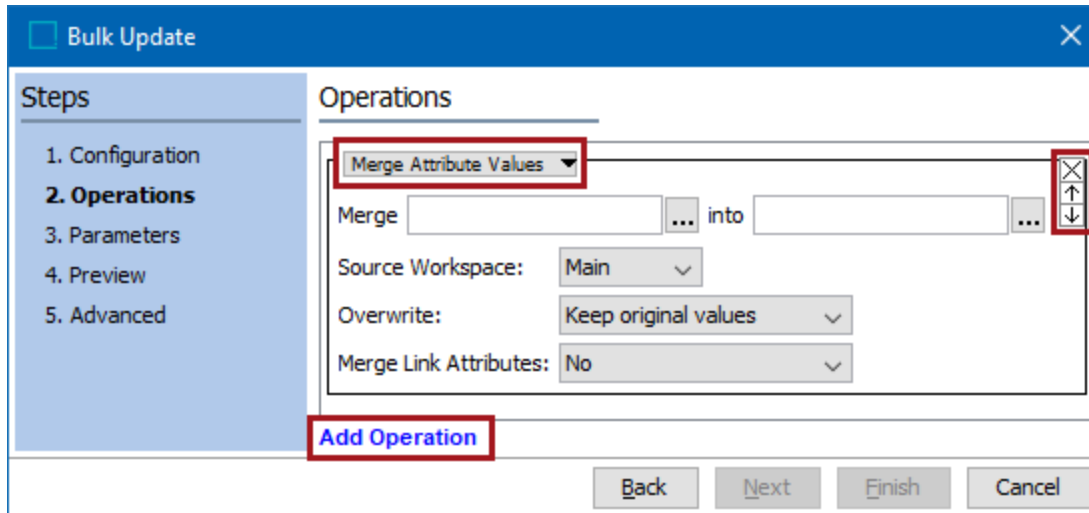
Bulk Update

Steps

1. Configuration
2. Operations
3. Parameters
4. Preview
5. Advanced

Operations

Merge Attribute Values

Merge ... into ...

Source Workspace: Main

Overwrite: Keep original values

Merge Link Attributes: No

Add Operation

Back Next Finish Cancel